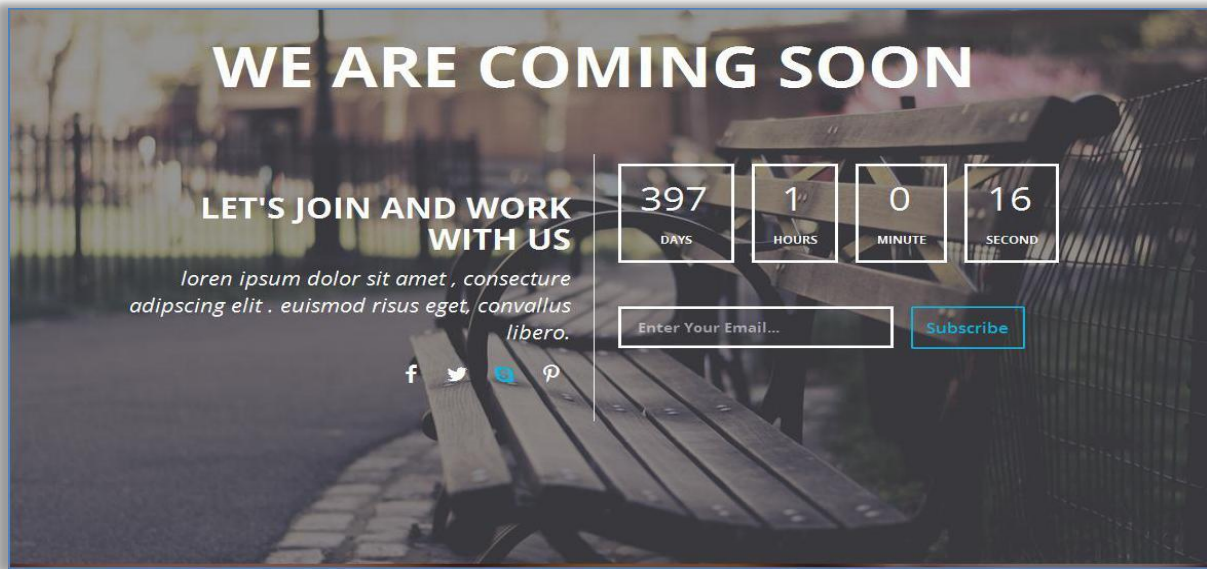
WE ARE COMING SOON

LET'S JOIN AND WORK WITH US

loren ipsum dolor sit amet , consecture adipscing elit . euismod risus eget, convallus libero.

397
DAYS

1
HOURS

0
MINUTE

16
SECOND

Enter Your Email...

Subscribe